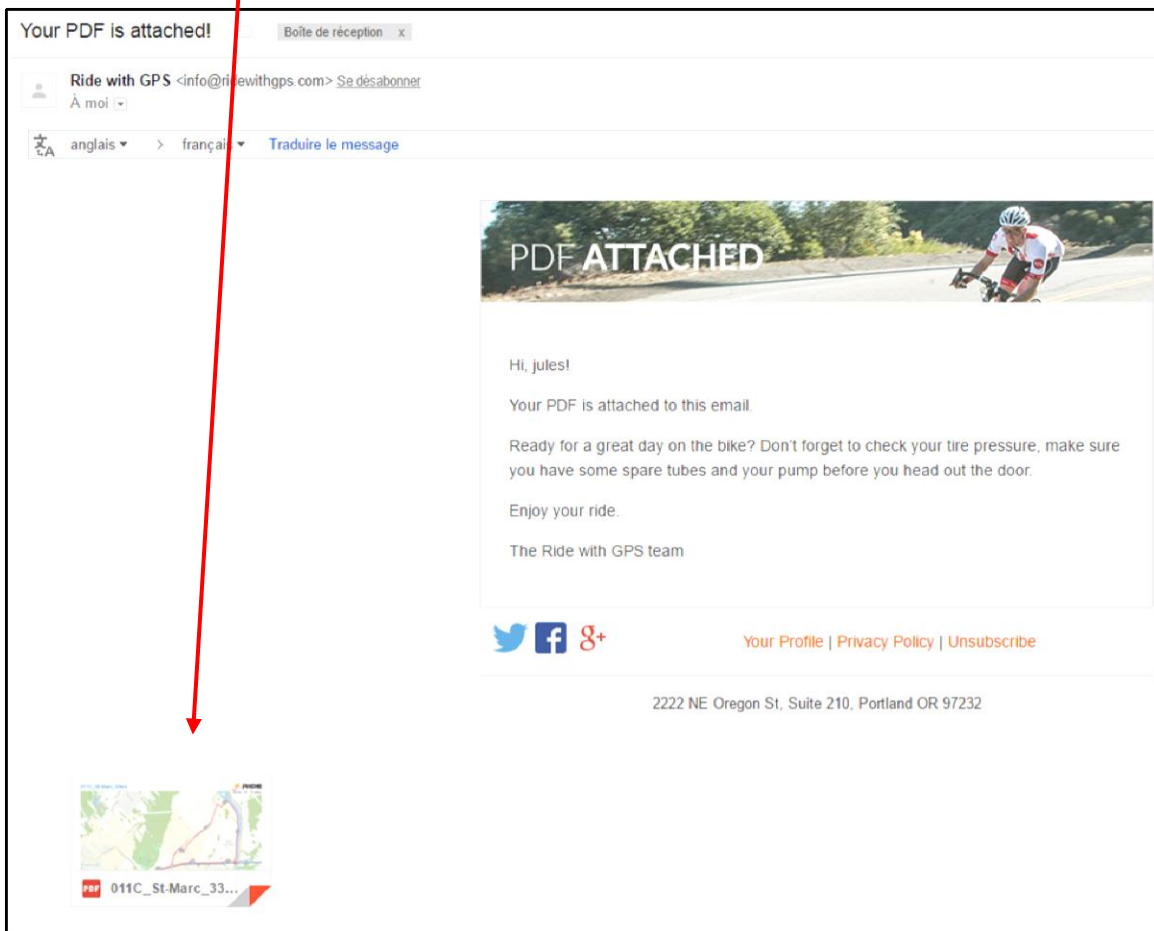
Your PDF is attached!

Boîte de réception x

Ride with GPS <info@ridewithgps.com> Se désabonner
À moi

anglais > français Traduire le message

PDF ATTACHED

Hi, jules!

Your PDF is attached to this email.

Ready for a great day on the bike? Don't forget to check your tire pressure, make sure you have some spare tubes and your pump before you head out the door.

Enjoy your ride.

The Ride with GPS team

Your Profile | Privacy Policy | Unsubscribe

2222 NE Oregon St, Suite 210, Portland OR 97232

PDF 011C_St-Marc_33...